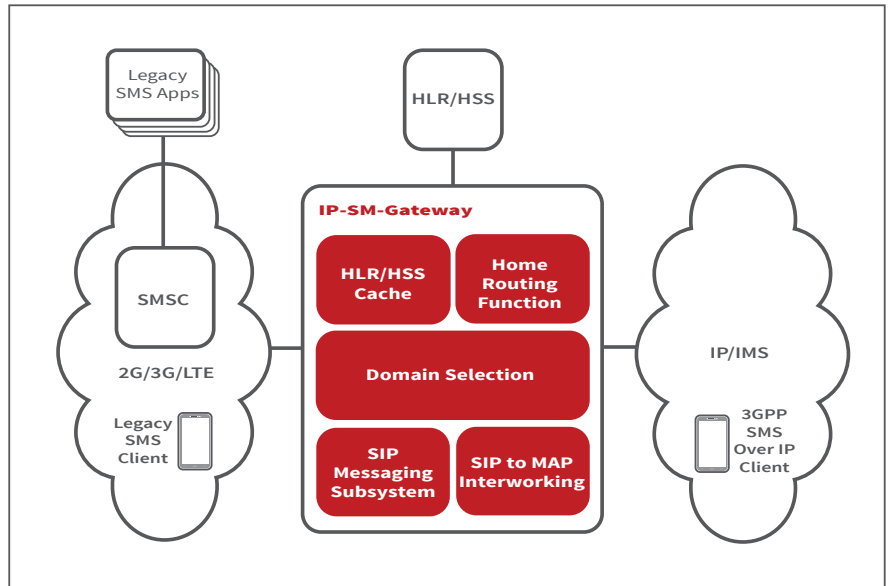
Legacy SMS Apps

HLR/HSS

SMSC

2G/3G/LTE

Legacy SMS Client

IP-SM-Gateway

HLR/HSS Cache

Home Routing Function

Domain Selection

SIP Messaging Subsystem

SIP to MAP Interworking

IP/IMS

3GPP SMS Over IP Client